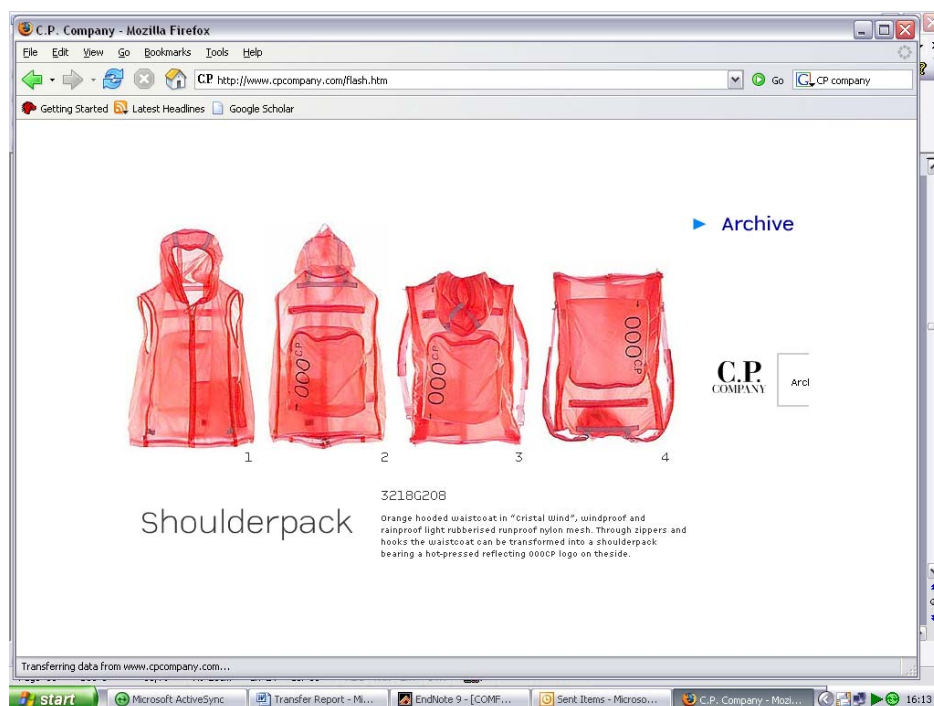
C.P. Company - Mozilla Firefox

File Edit View Go Bookmarks Tools Help

CP http://www.cpcompany.com/flash.htm

Go

CP company

Getting Started Latest Headlines Google Scholar

Archive

1 2 3 4

C.P. COMPANY

Arcl

Shoulderpack

3218G208

Orange hooded waistcoat in "Cristal Wind", windproof and rainproof light rubberised runproof nylon mesh. Through zippers and hooks the waistcoat can be transformed into a shoulderpack bearing a hot-pressed reflecting 000CP logo on theside.

Transferring data from www.cpcompany.com...

start Microsoft ActiveSync Transfer Report - Mi... EndNote 9 - [COMF... Sent Items - Microso... C.P. Company - Mozi... 16:13